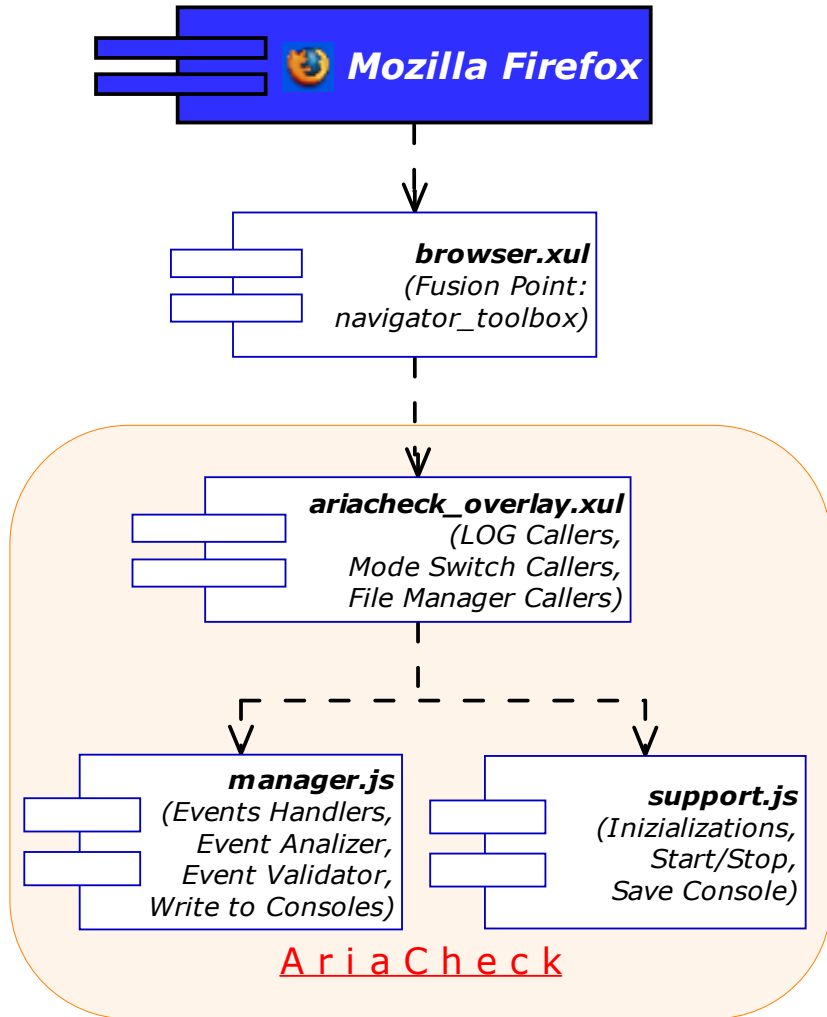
Mozilla Firefox

browser.xul
(Fusion Point:
navigator_toolbox)

ariacheck_overlay.xul
(LOG Callers,
Mode Switch Callers,
File Manager Callers)

manager.js
(Events Handlers,
Event Analizer,
Event Validator,
Write to Consoles)

support.js
(Inizializations,
Start/Stop,
Save Console)

A r i a C h e c k